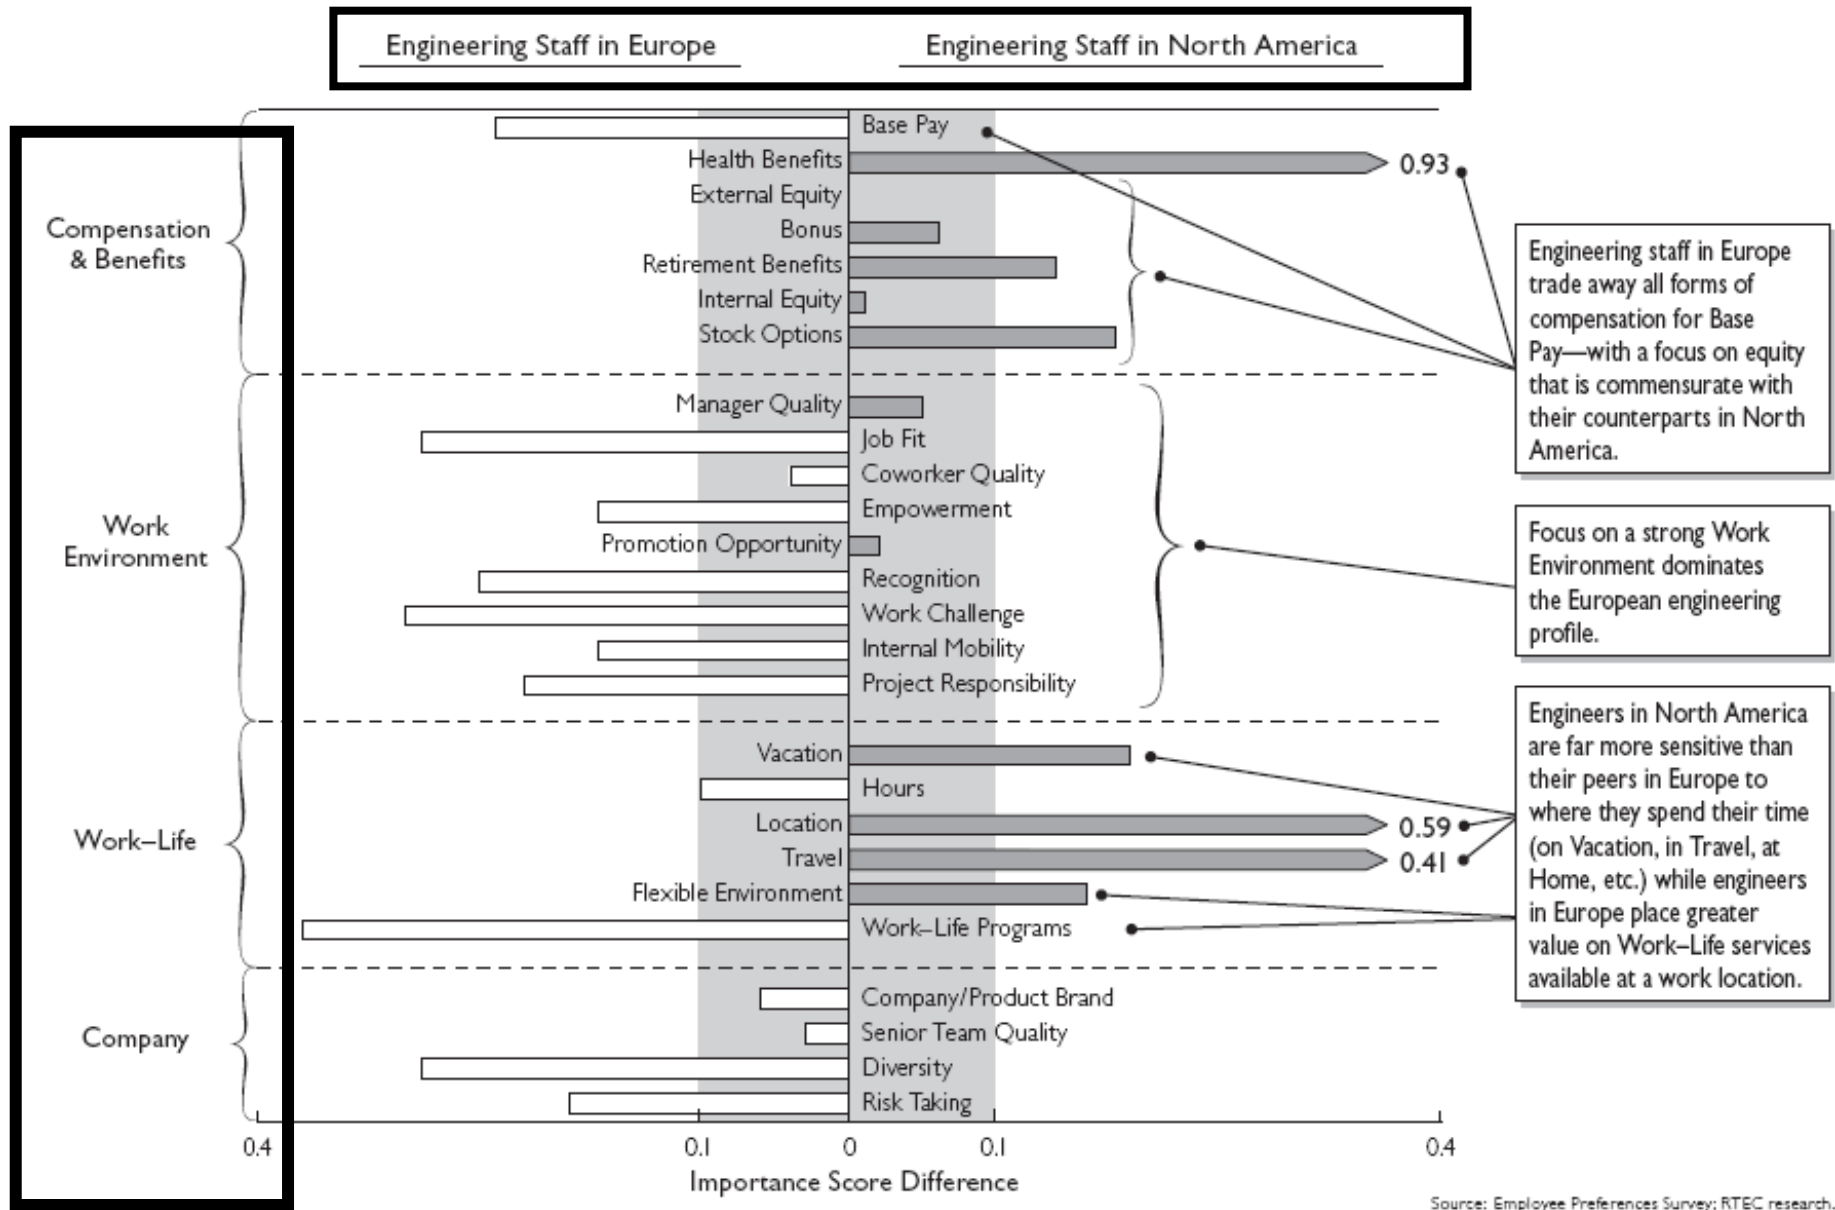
Engineering Staff in Europe

Engineering Staff in North America

Compensation & Benefits

Base Pay
Health Benefits
0.93
External Equity
Bonus
Retirement Benefits
Internal Equity
Stock Options

Work Environment

Manager Quality
Job Fit
Coworker Quality
Empowerment
Promotion Opportunity
Recognition
Work Challenge
Internal Mobility
Project Responsibility

Work–Life

Vacation
Hours
Location
0.59
Travel
0.41
Flexible Environment
Work–Life Programs

Company

Company/Product Brand
Senior Team Quality
Diversity
Risk Taking

0.4 0.1 0 0.1 0.4

Importance Score Difference

Engineering staff in Europe trade away all forms of compensation for Base Pay—with a focus on equity that is commensurate with their counterparts in North America.

Focus on a strong Work Environment dominates the European engineering profile.

Engineers in North America are far more sensitive than their peers in Europe to where they spend their time (on Vacation, in Travel, at Home, etc.) while engineers in Europe place greater value on Work–Life services available at a work location.

Source: Employee Preferences Survey; RTEC research.